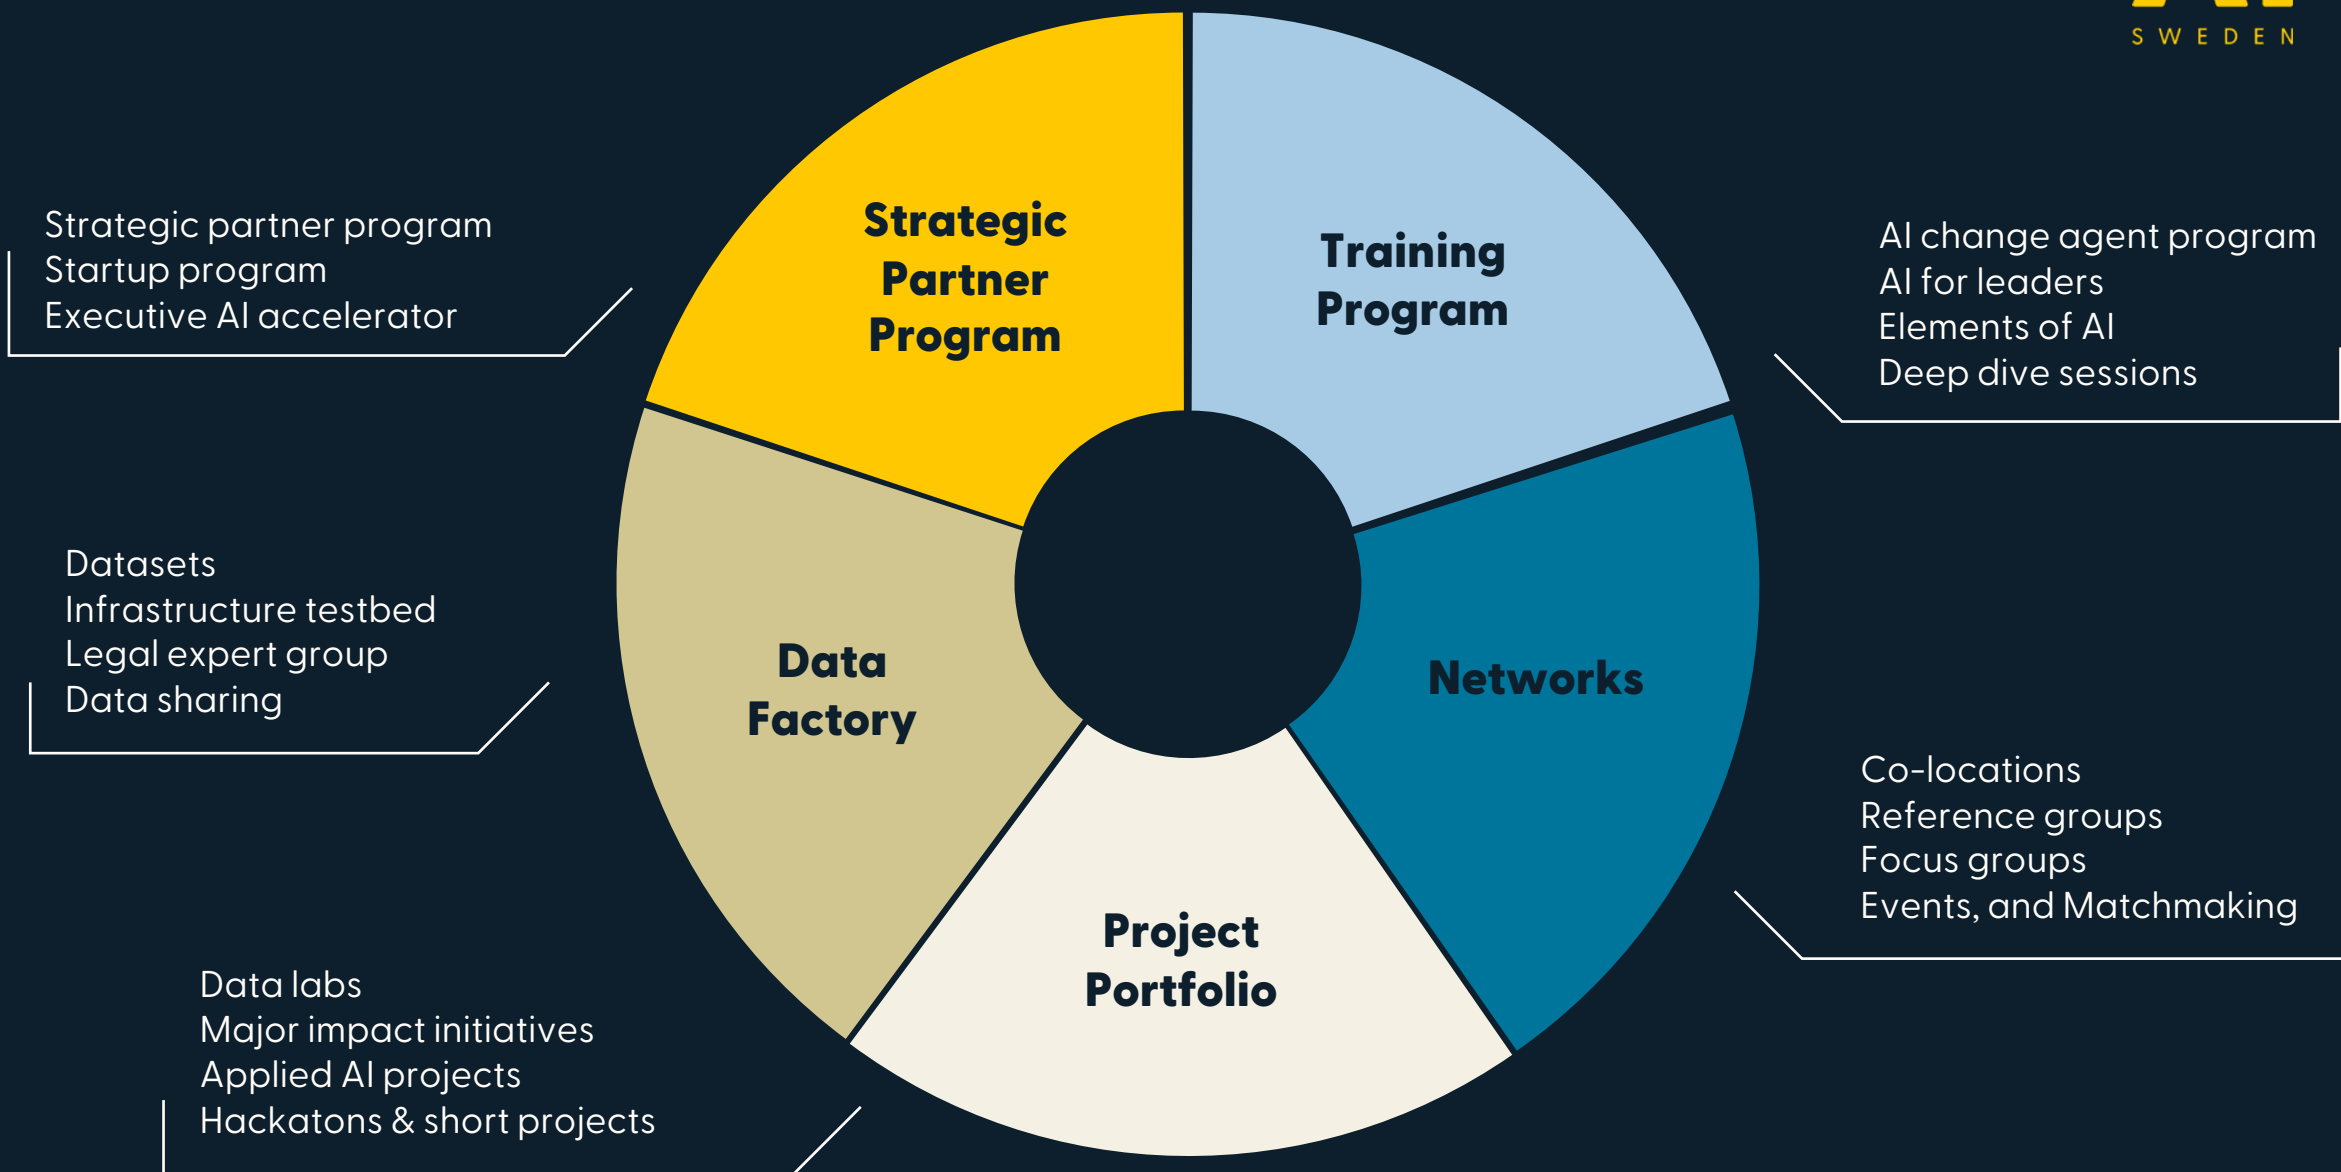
SWEDEN

Strategic partner program
Startup program
Executive AI accelerator

Strategic Partner Program

Training Program

AI change agent program
AI for leaders
Elements of AI
Deep dive sessions

Datasets
Infrastructure testbed
Legal expert group
Data sharing

Data Factory

Networks

Co-locations
Reference groups
Focus groups
Events, and Matchmaking

Project Portfolio

Data labs
Major impact initiatives
Applied AI projects
Hackatons & short projects